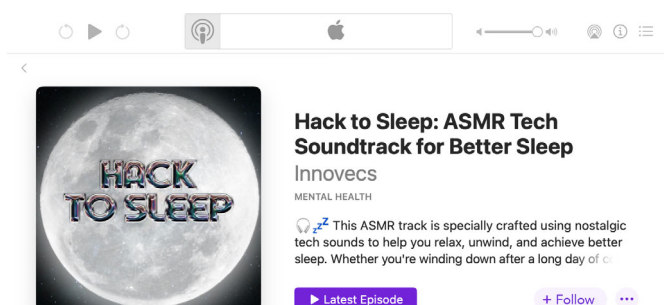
HACK TO SLEEP

Hack to Sleep: ASMR Tech Soundtrack for Better Sleep

Innovecs

MENTAL HEALTH

🎧💤 This ASMR track is specially crafted using nostalgic tech sounds to help you relax, unwind, and achieve better sleep. Whether you're winding down after a long day of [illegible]

▶ Latest Episode

+ Follow

•••